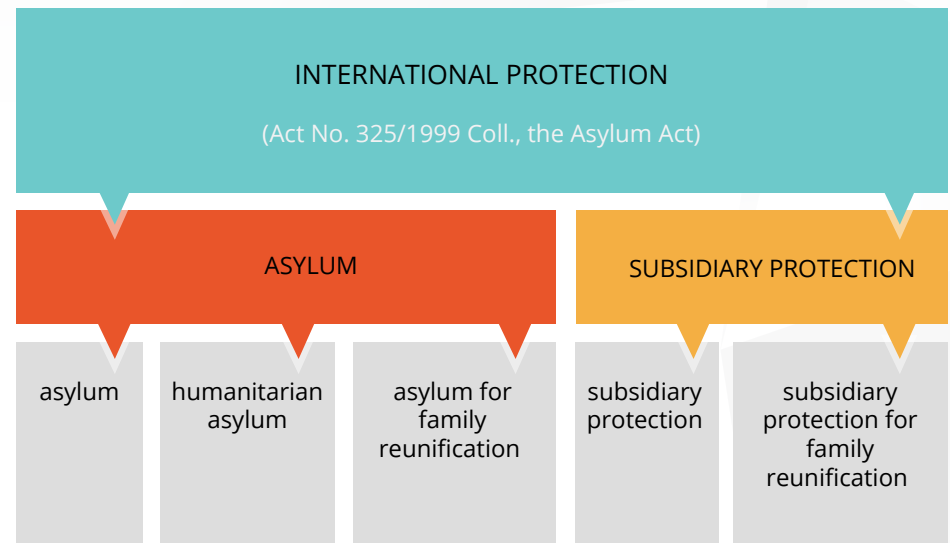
INTERNATIONAL PROTECTION

(Act No. 325/1999 Coll., the Asylum Act)

ASYLUM

SUBSIDIARY PROTECTION

asylum

humanitarian asylum

asylum for family reunification

subsidiary protection

subsidiary protection for family reunification